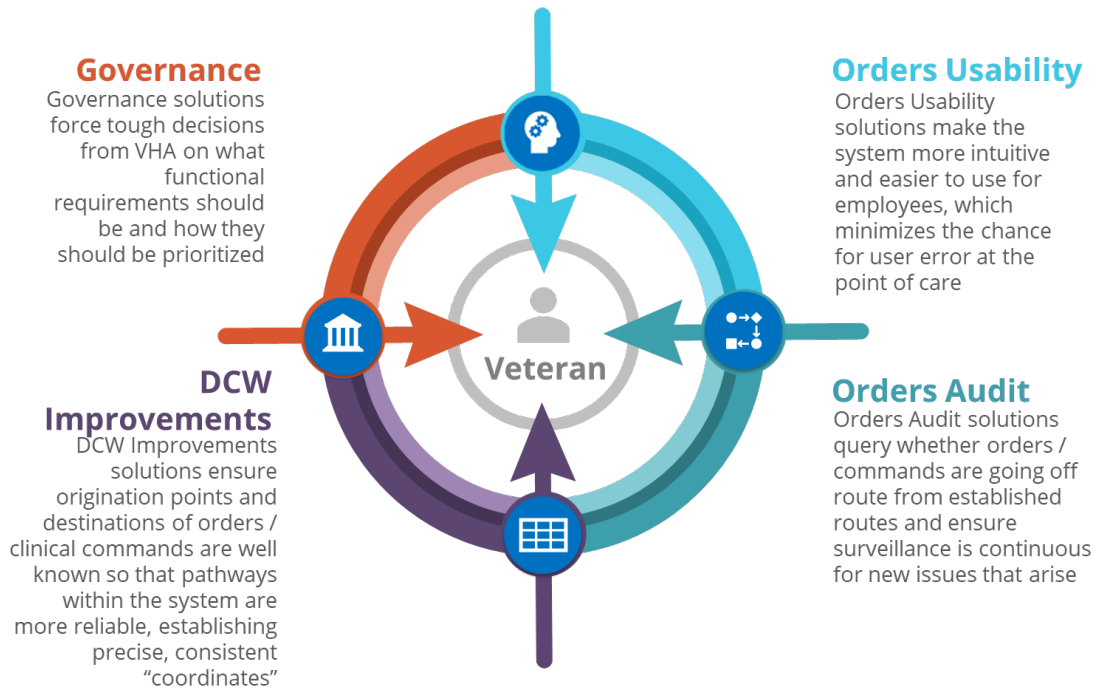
Governance
Governance solutions force tough decisions from VHA on what functional requirements should be and how they should be prioritized

Orders Usability
Orders Usability solutions make the system more intuitive and easier to use for employees, which minimizes the chance for user error at the point of care

Veteran

DCW Improvements
DCW Improvements solutions ensure origination points and destinations of orders / clinical commands are well known so that pathways within the system are more reliable, establishing precise, consistent "coordinates"

Orders Audit
Orders Audit solutions query whether orders / commands are going off route from established routes and ensure surveillance is continuous for new issues that arise